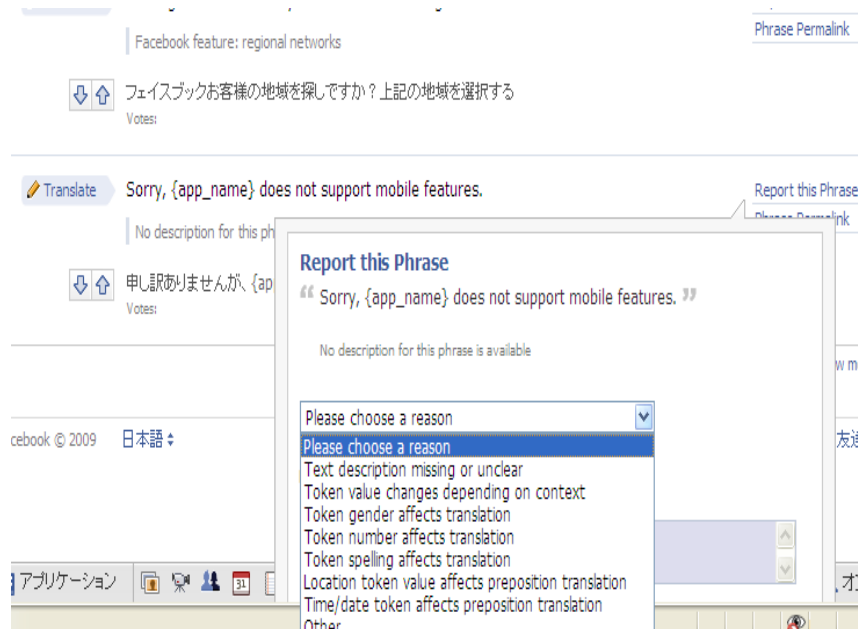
Phrase Permalink

Facebook feature: regional networks

フェイスブックお客様の地域を探しですか？上記の地域を選択する
Votes:

Translate Sorry, {app_name} does not support mobile features.

Report this Phrase
Phrase Permalink

No description for this ph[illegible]

申し訳ありませんが、{ap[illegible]
Votes:

Report this Phrase
“ Sorry, {app_name} does not support mobile features. ”

No description for this phrase is available

Please choose a reason
Please choose a reason
Text description missing or unclear
Token value changes depending on context
Token gender affects translation
Token number affects translation
Token spelling affects translation
Location token value affects preposition translation
Time/date token affects preposition translation
Other

w m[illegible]

cebook © 2009 日本語

友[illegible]

アプリケーション

31

オ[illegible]